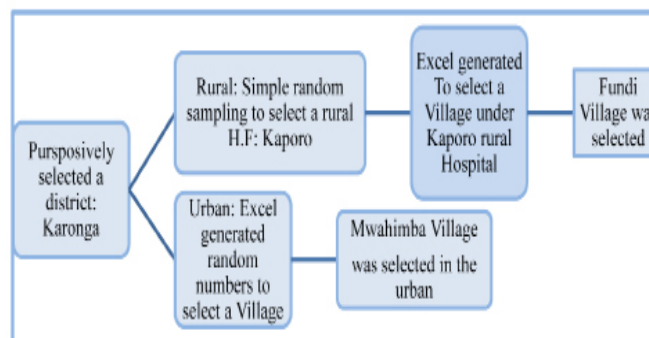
Purposively selected a district: Karonga

Rural: Simple random sampling to select a rural H.F: Kaporo

Excel generated To select a Village under Kaporo rural Hospital

Fundi Village wa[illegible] selected

Urban: Excel generated random numbers to select a Village

Mwahimba Village was selected in the urban